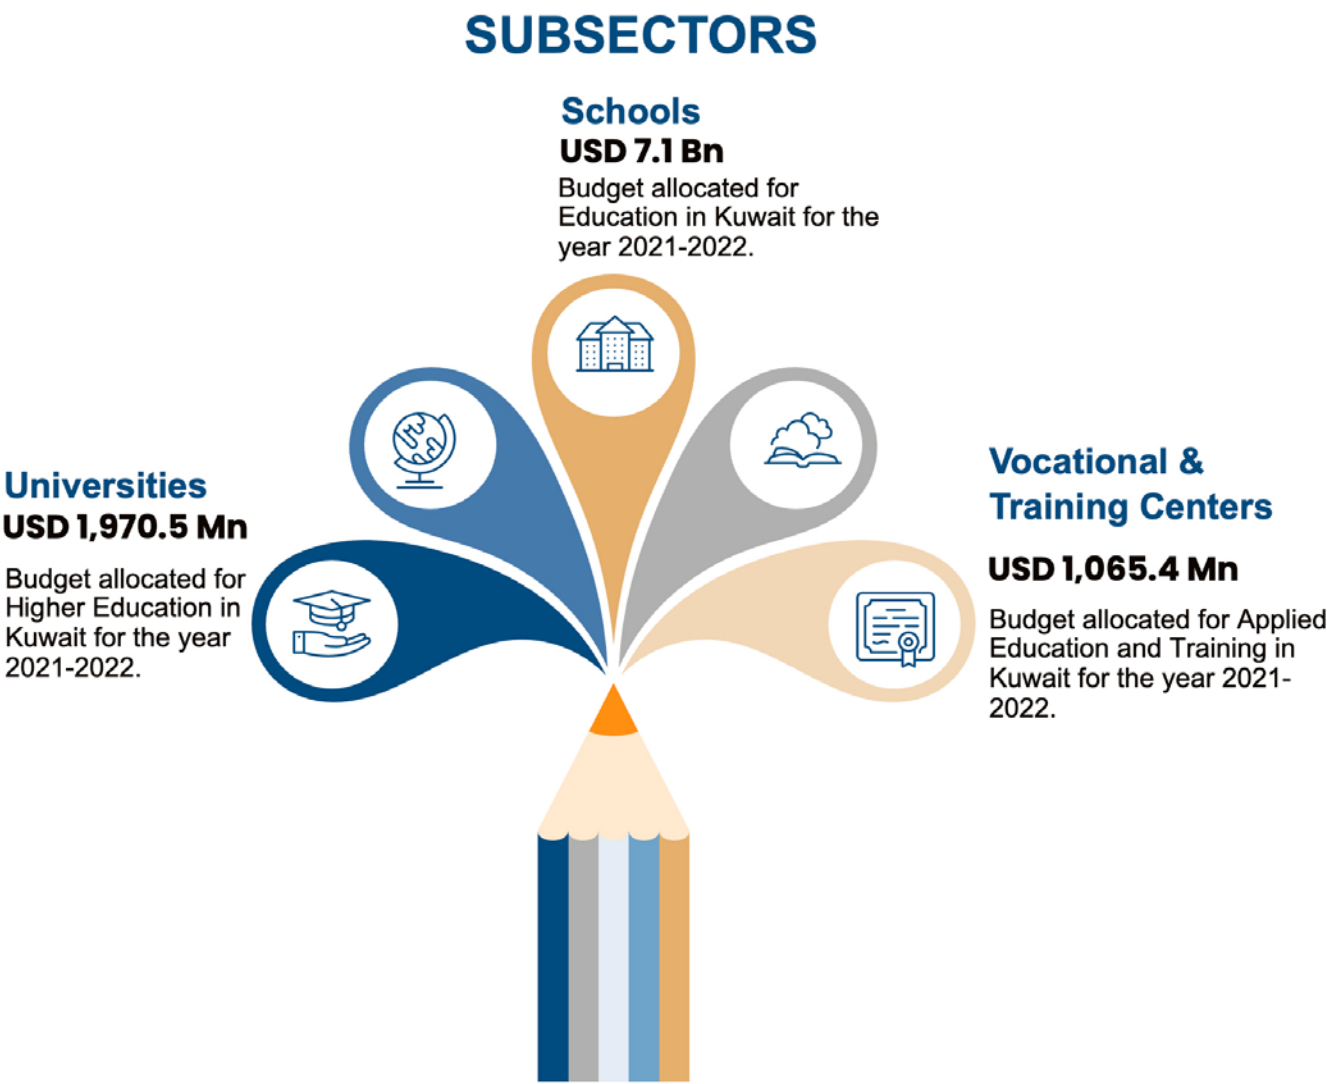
SUBSECTORS

Schools
USD 7.1 Bn
Budget allocated for Education in Kuwait for the year 2021-2022.

Universities
USD 1,970.5 Mn
Budget allocated for Higher Education in Kuwait for the year 2021-2022.

Vocational & Training Centers
USD 1,065.4 Mn
Budget allocated for Applied Education and Training in Kuwait for the year 2021-2022.